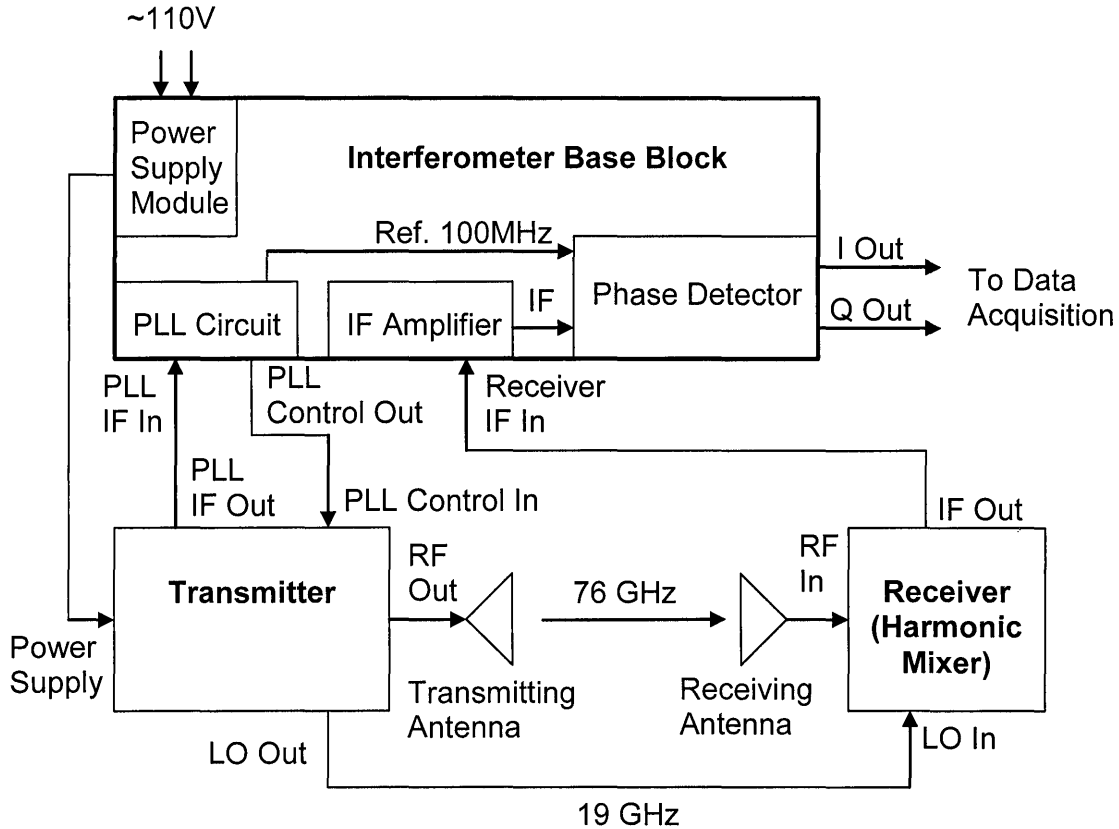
~110V

Power Supply Module

Interferometer Base Block

Ref. 100MHz

PLL Circuit

IF Amplifier

IF

Phase Detector

I Out

Q Out

To Data Acquisition

PLL IF In

PLL Control Out

Receiver IF In

PLL IF Out

PLL Control In

IF Out

Transmitter

RF Out

76 GHz

RF In

Receiver (Harmonic Mixer)

Power Supply

Transmitting Antenna

Receiving Antenna

LO Out

LO In

19 GHz